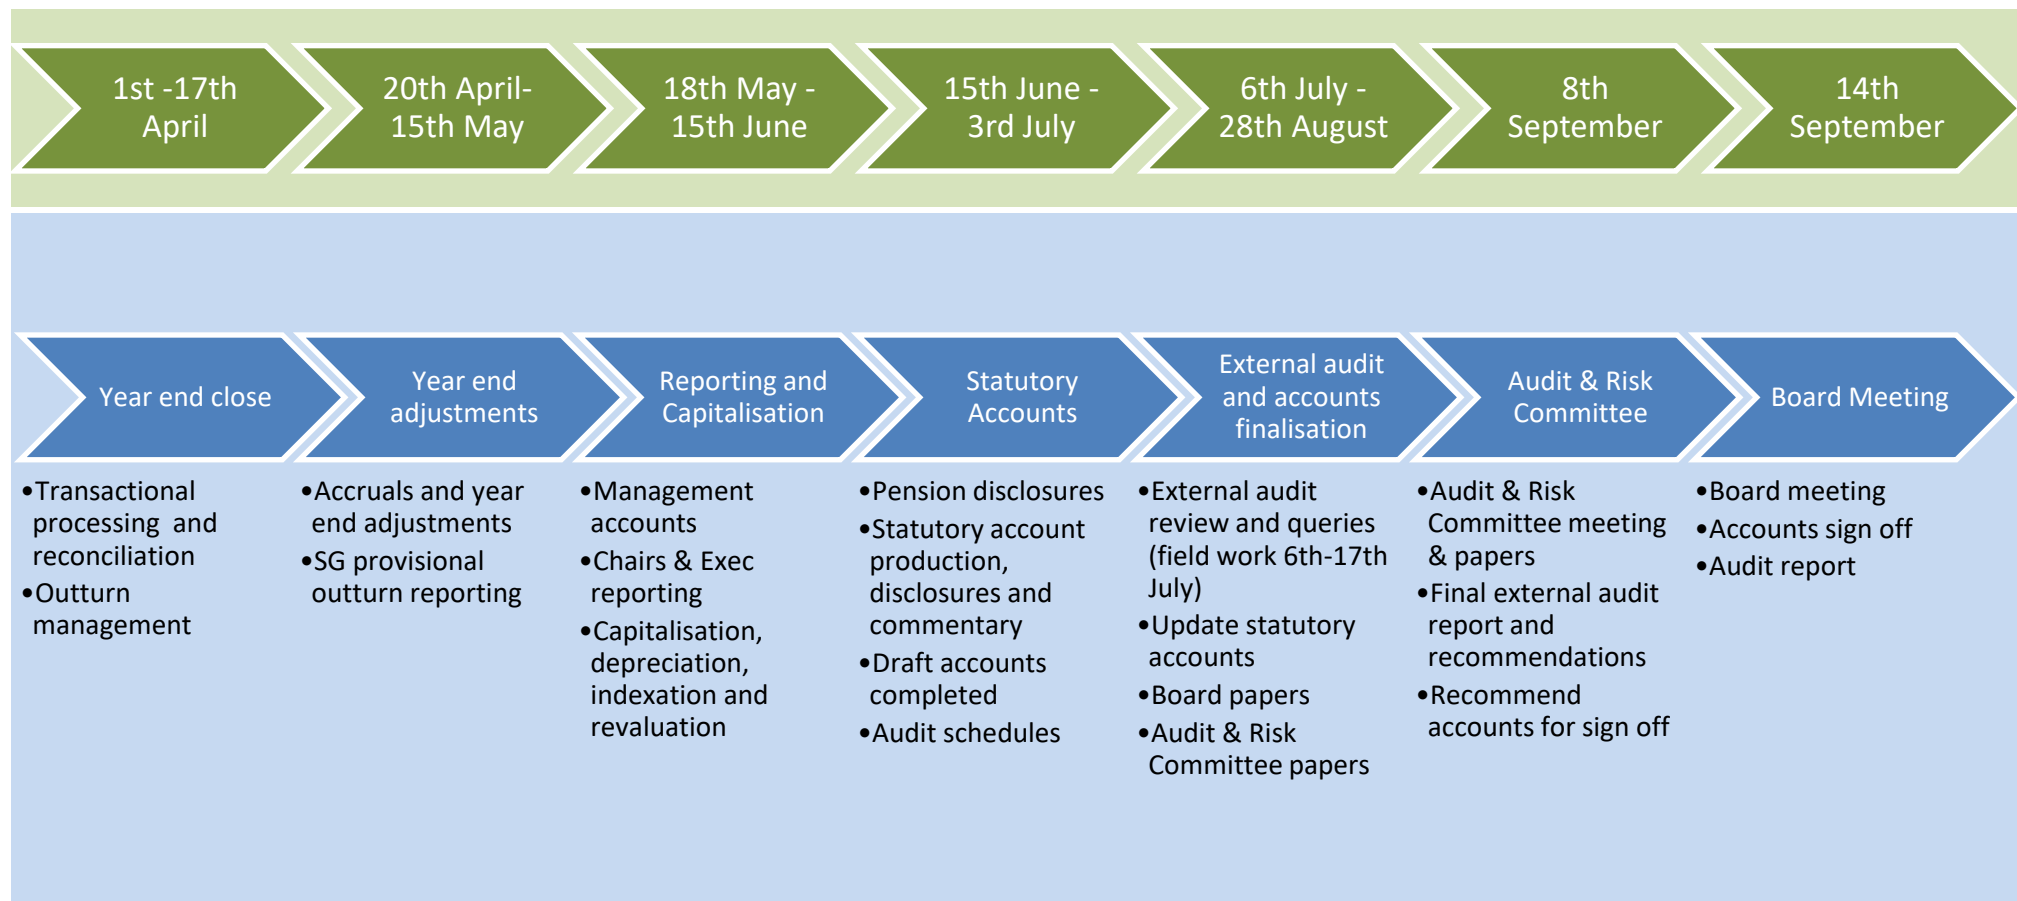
1st -17th April

20th April- 15th May

18th May - 15th June

15th June - 3rd July

6th July - 28th August

8th September

14th September

Year end close

Year end adjustments

Reporting and Capitalisation

Statutory Accounts

External audit and accounts finalisation

Audit & Risk Committee

Board Meeting

•Transactional processing and reconciliation
•Outturn management

•Accruals and year end adjustments
•SG provisional outturn reporting

•Management accounts
•Chairs & Exec reporting
•Capitalisation, depreciation, indexation and revaluation

•Pension disclosures
•Statutory account production, disclosures and commentary
•Draft accounts completed
•Audit schedules

•External audit review and queries (field work 6th-17th July)
•Update statutory accounts
•Board papers
•Audit & Risk Committee papers

•Audit & Risk Committee meeting & papers
•Final external audit report and recommendations
•Recommend accounts for sign off

•Board meeting
•Accounts sign off
•Audit report